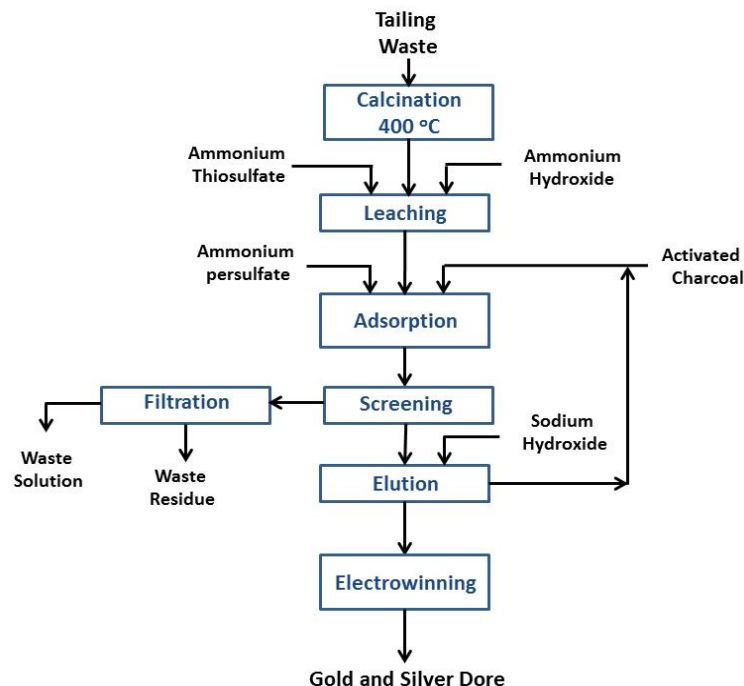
Tailing Waste

Calcination 400 °C

Ammonium Thiosulfate

Ammonium Hydroxide

Leaching

Ammonium persulfate

Activated Charcoal

Adsorption

Filtration

Screening

Waste Solution

Waste Residue

Sodium Hydroxide

Elution

Electrowinning

Gold and Silver Dore